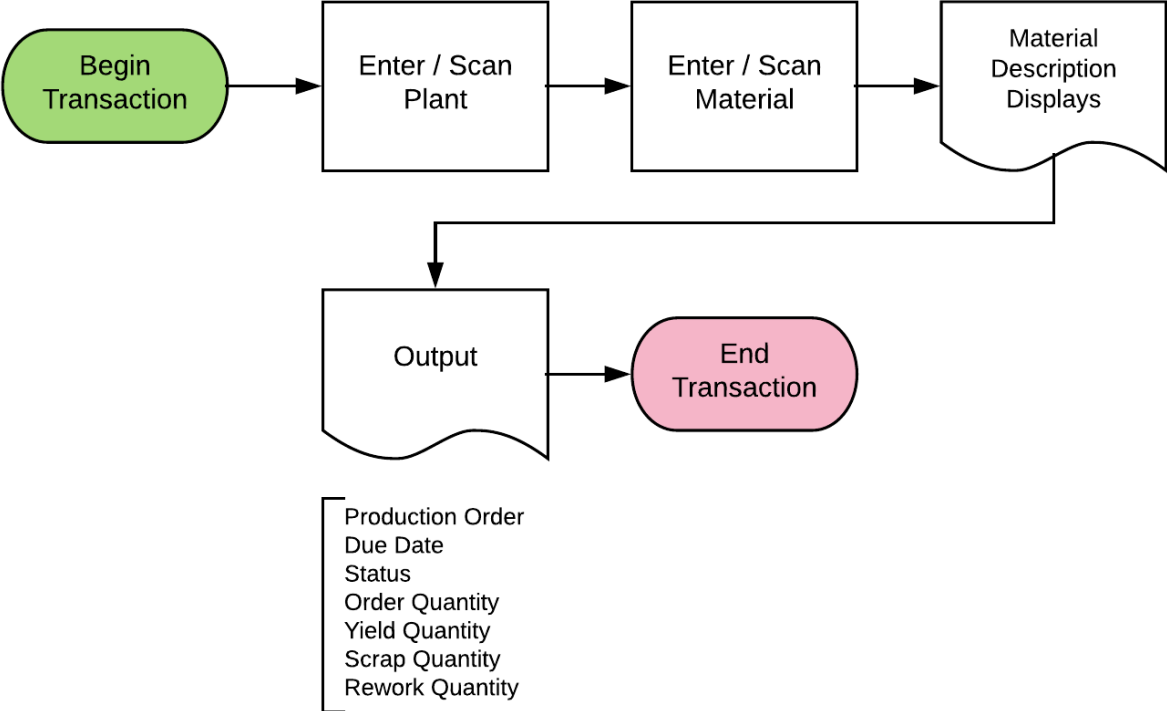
Begin Transaction

Enter / Scan Plant

Enter / Scan Material

Material Description Displays

Output

End Transaction

Production Order
Due Date
Status
Order Quantity
Yield Quantity
Scrap Quantity
Rework Quantity